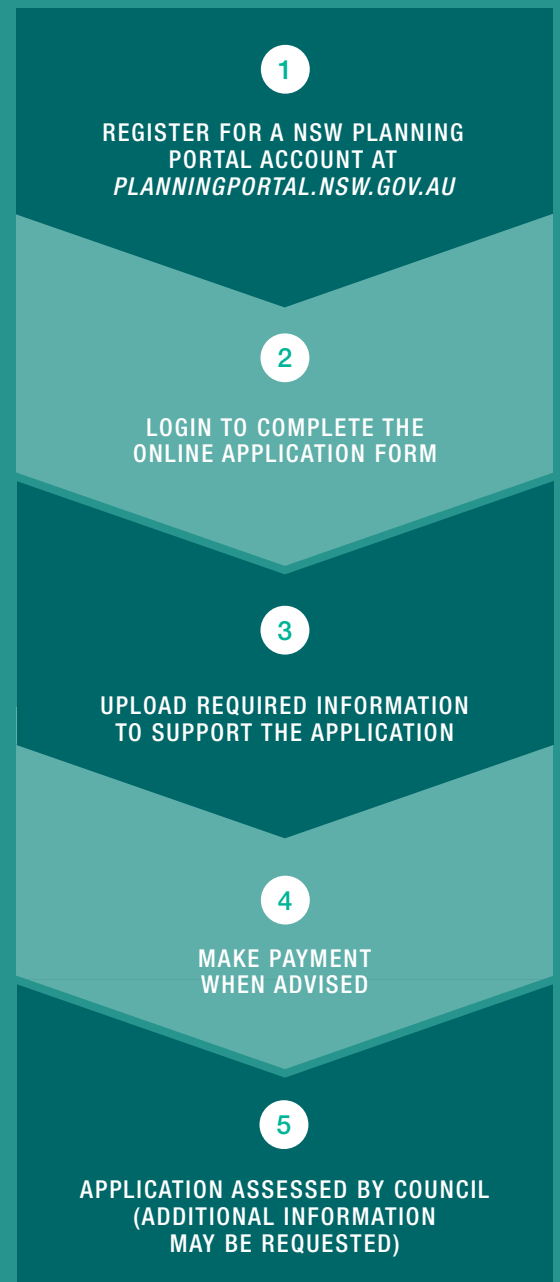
1

REGISTER FOR A NSW PLANNING PORTAL ACCOUNT AT *PLANNINGPORTAL.NSW.GOV.AU*

2

LOGIN TO COMPLETE THE ONLINE APPLICATION FORM

3

UPLOAD REQUIRED INFORMATION TO SUPPORT THE APPLICATION

4

MAKE PAYMENT WHEN ADVISED

5

APPLICATION ASSESSED BY COUNCIL (ADDITIONAL INFORMATION MAY BE REQUESTED)